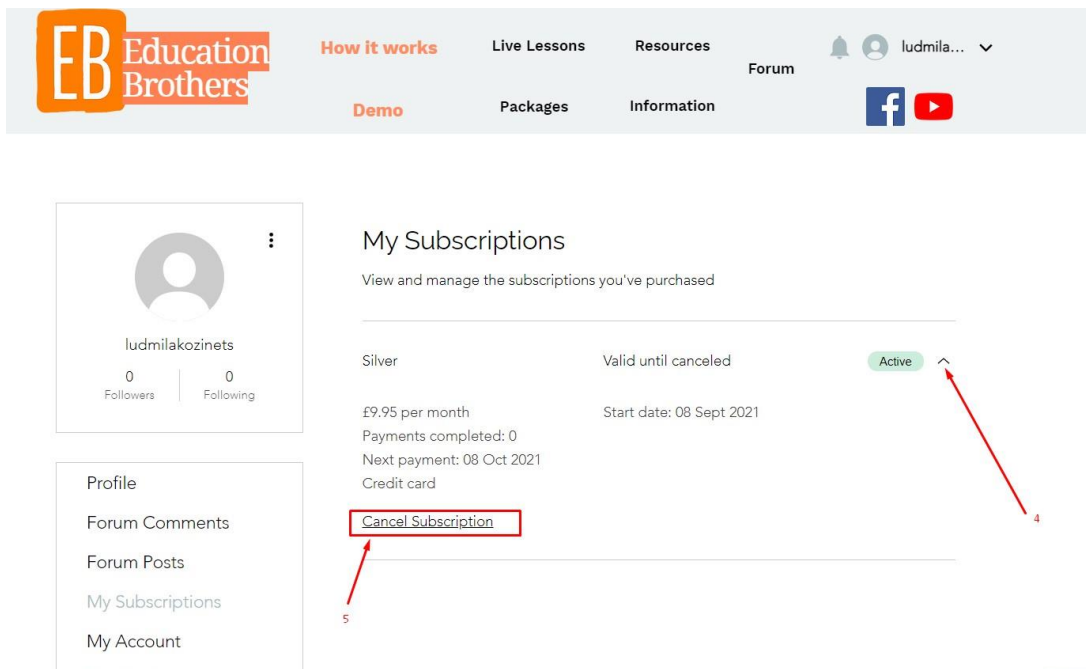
EB Education Brothers

How it works
Live Lessons
Resources
Forum
ludmila...
Demo
Packages
Information

ludmilakozinets
0 Followers
0 Following

Profile
Forum Comments
Forum Posts
My Subscriptions
My Account

My Subscriptions

View and manage the subscriptions you've purchased

Silver
Valid until canceled
Active

£9.95 per month
Payments completed: 0
Next payment: 08 Oct 2021
Credit card

Start date: 08 Sept 2021

Cancel Subscription

4

5